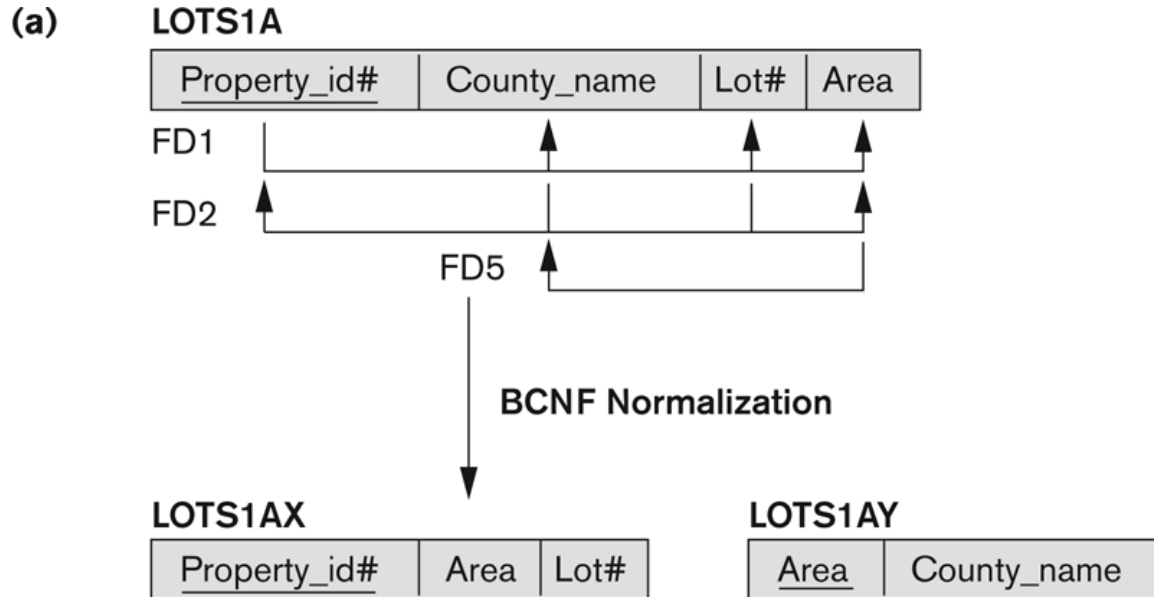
(a) LOTS1A

| Property_id# | County_name | Lot# | Area |
|---|---|---|---|

FD1

FD2

FD5

BCNF Normalization

LOTS1AX

| Property_id# | Area | Lot# |
|---|---|---|

LOTS1AY

| Area | County_name |
|---|---|